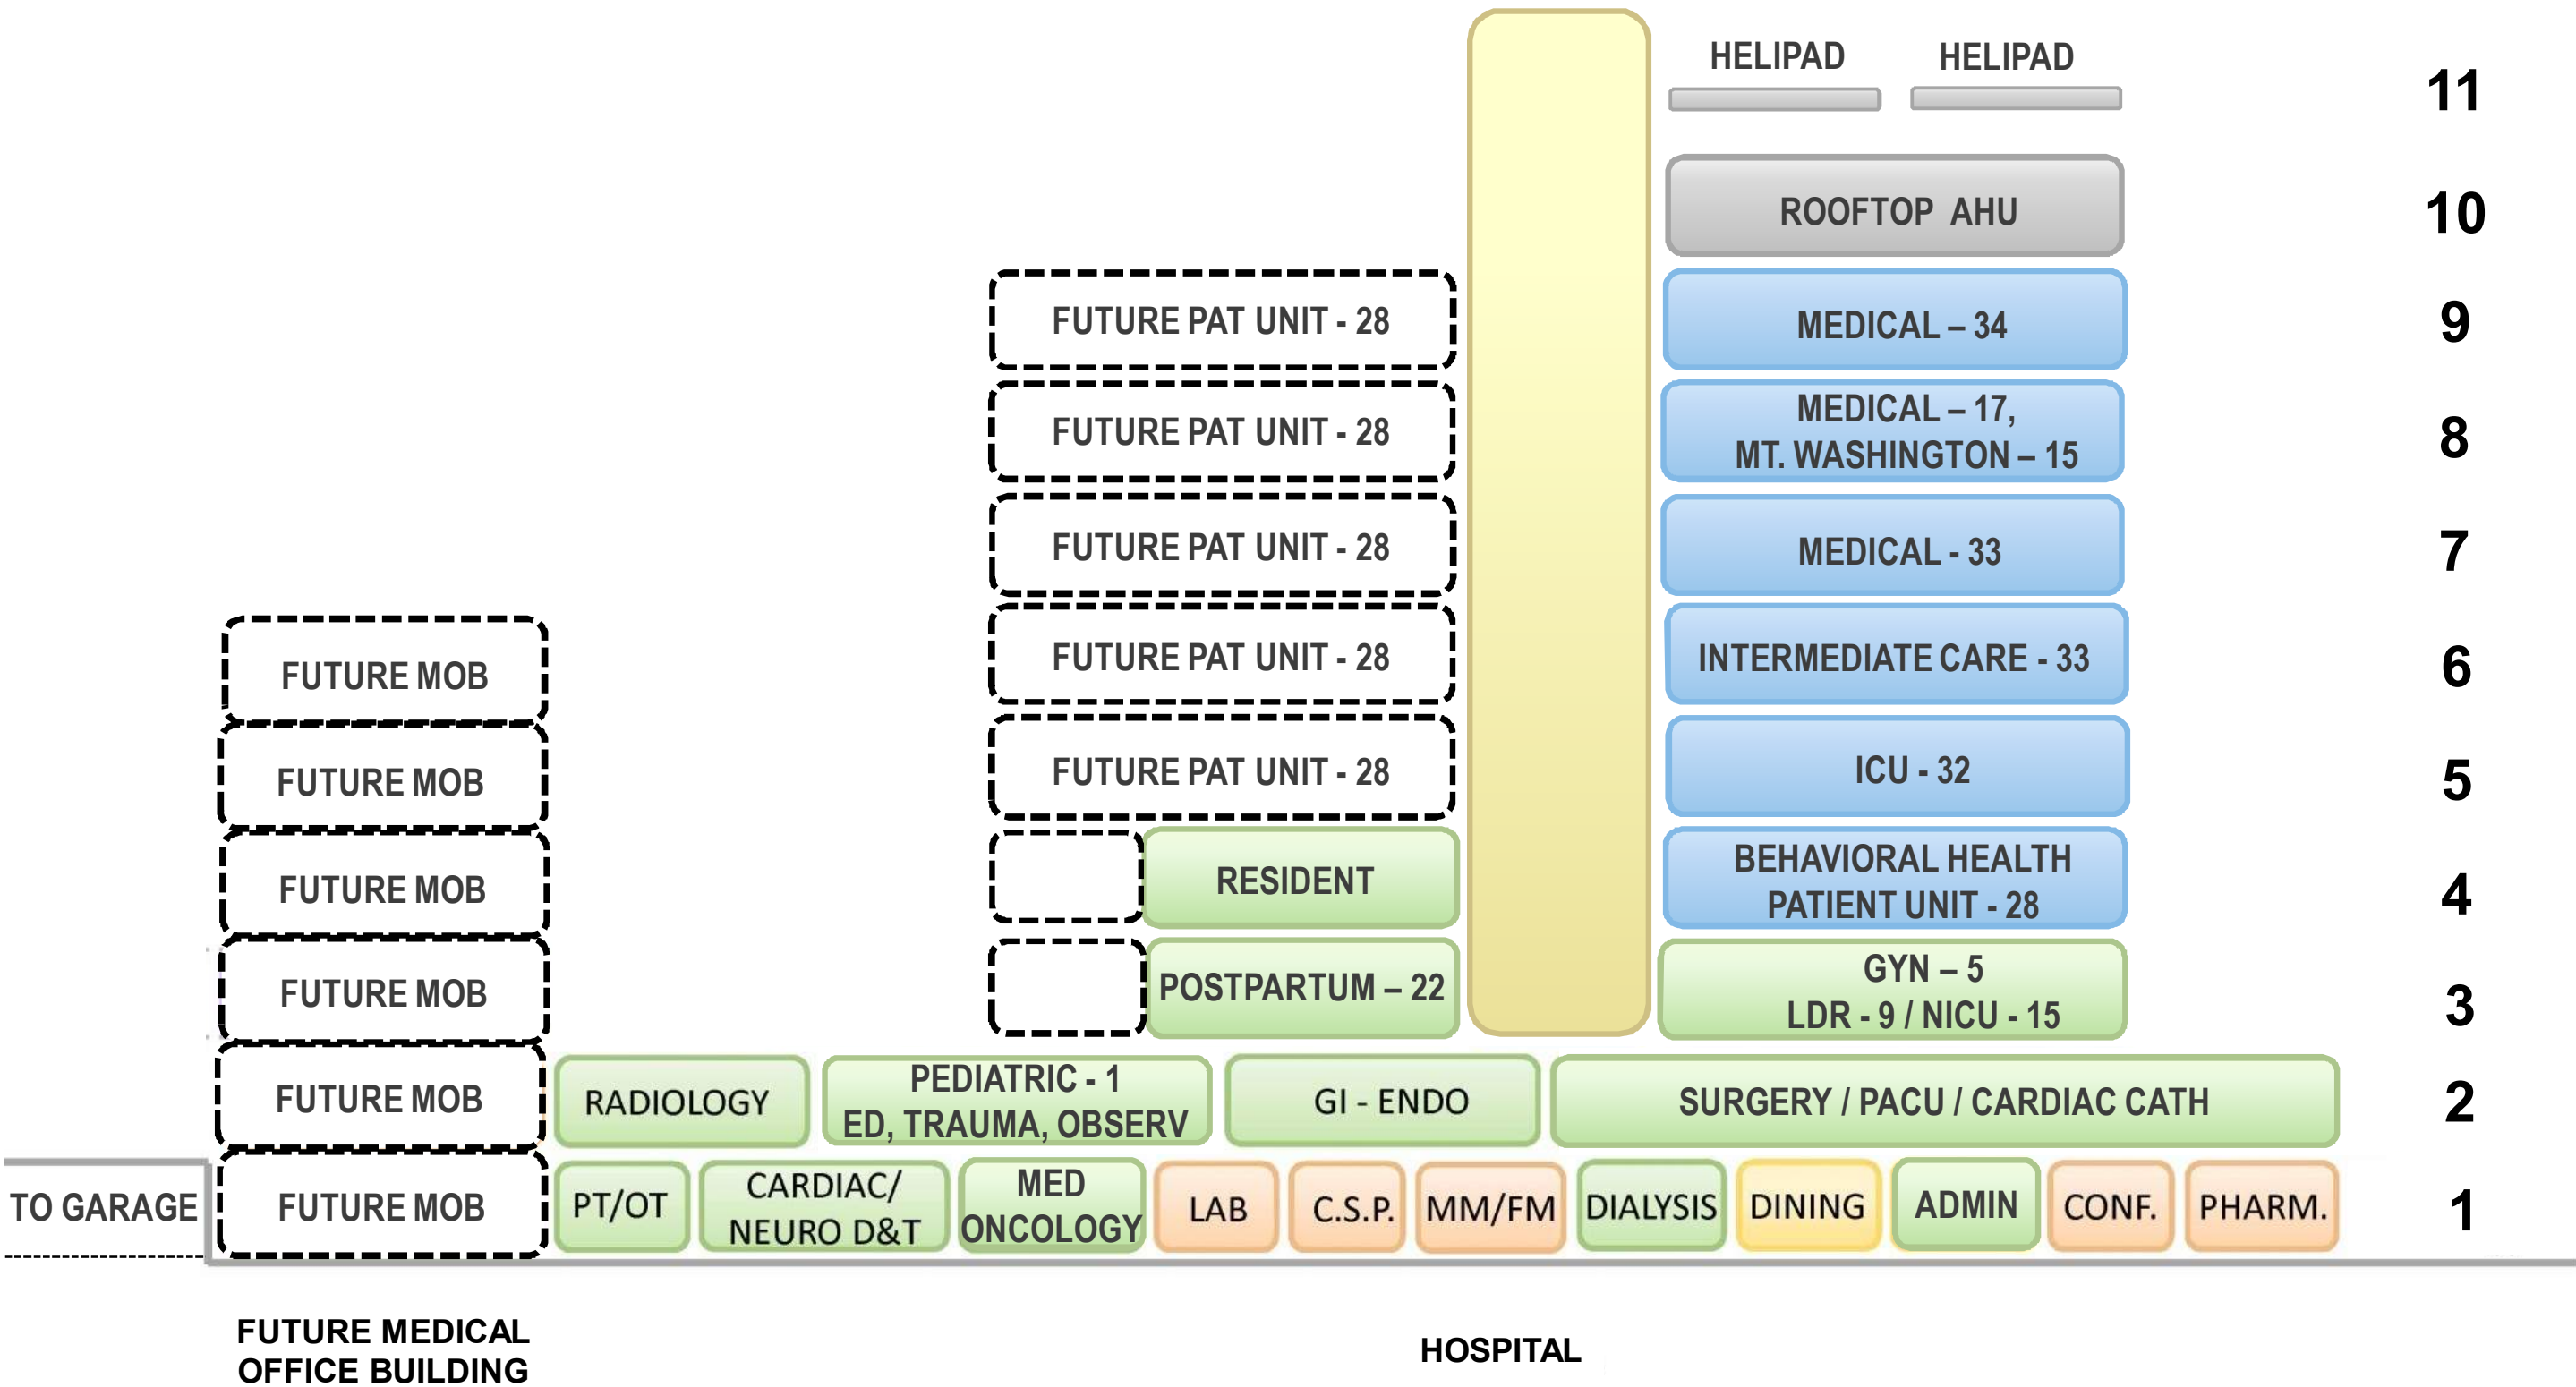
HELIPAD HELIPAD 11

ROOFTOP AHU 10

FUTURE PAT UNIT - 28 MEDICAL – 34 9

FUTURE PAT UNIT - 28 MEDICAL – 17, MT. WASHINGTON – 15 8

FUTURE PAT UNIT - 28 MEDICAL - 33 7

FUTURE MOB FUTURE PAT UNIT - 28 INTERMEDIATE CARE - 33 6

FUTURE MOB FUTURE PAT UNIT - 28 ICU - 32 5

FUTURE MOB RESIDENT BEHAVIORAL HEALTH PATIENT UNIT - 28 4

FUTURE MOB POSTPARTUM – 22 GYN – 5 LDR - 9 / NICU - 15 3

FUTURE MOB RADIOLOGY PEDIATRIC - 1 ED, TRAUMA, OBSERV GI - ENDO SURGERY / PACU / CARDIAC CATH 2

TO GARAGE FUTURE MOB PT/OT CARDIAC/ NEURO D&T MED ONCOLOGY LAB C.S.P. MM/FM DIALYSIS DINING ADMIN CONF. PHARM. 1

FUTURE MEDICAL OFFICE BUILDING

HOSPITAL